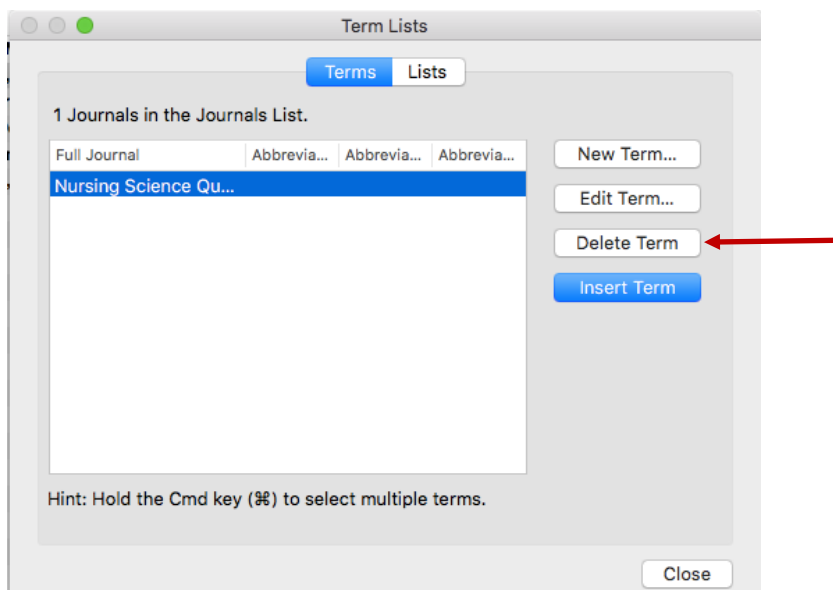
Term Lists

Terms Lists

1 Journals in the Journals List.

| Full Journal | Abbrevia... | Abbrevia... | Abbrevia... |
|---|---|---|---|
| Nursing Science Qu... | | | |

New Term...

Edit Term...

Delete Term

Insert Term

Hint: Hold the Cmd key (⌘) to select multiple terms.

Close